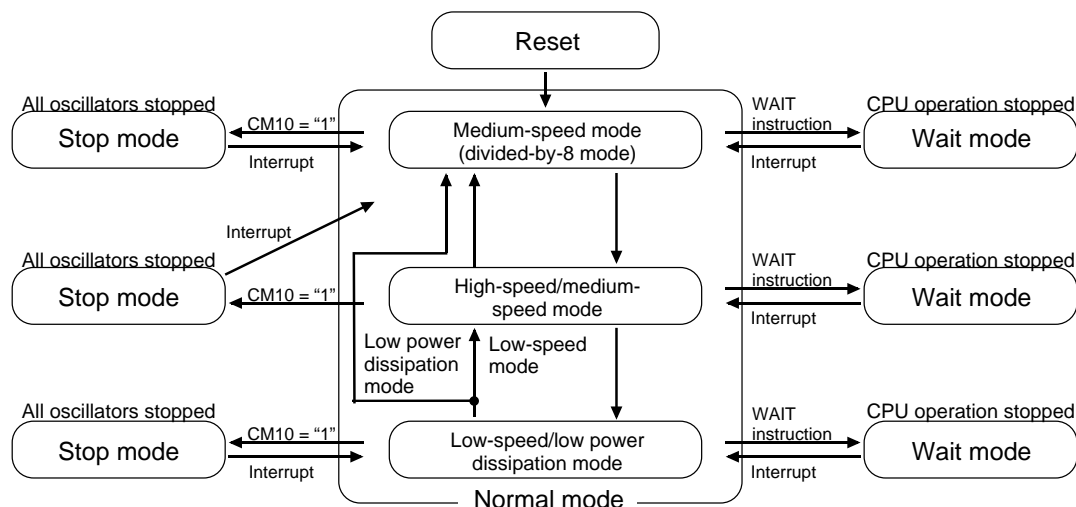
Reset

All oscillators stopped
Stop mode
CM10 = "1"
Interrupt

Medium-speed mode
(divided-by-8 mode)

WAIT
instruction
Interrupt

CPU operation stopped
Wait mode

Interrupt

All oscillators stopped
Stop mode
CM10 = "1"

High-speed/medium-speed mode

WAIT
instruction
Interrupt

CPU operation stopped
Wait mode

Low power dissipation mode

Low-speed mode

All oscillators stopped
Stop mode
CM10 = "1"
Interrupt

Low-speed/low power dissipation mode

WAIT
instruction
Interrupt

CPU operation stopped
Wait mode

Normal mode